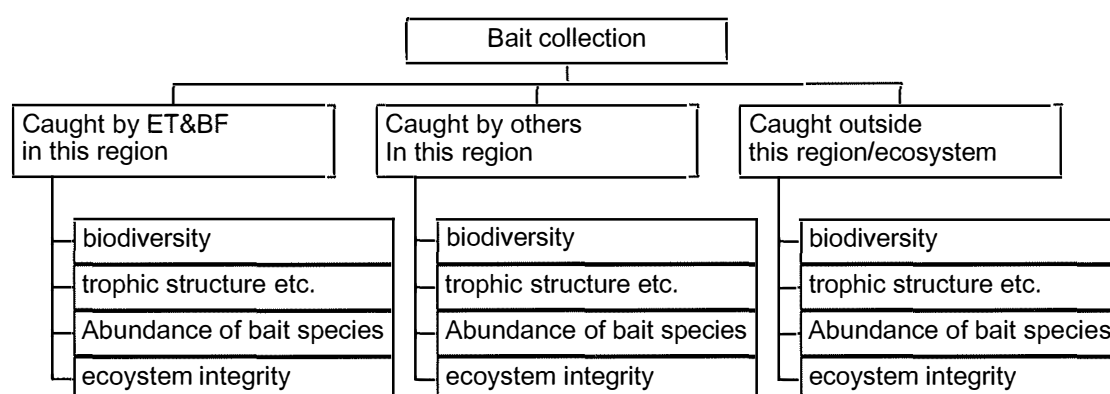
Bait collection

Caught by ET&BF in this region

biodiversity

trophic structure etc.

Abundance of bait species

ecoystem integrity

Caught by others In this region

biodiversity

trophic structure etc.

Abundance of bait species

ecoystem integrity

Caught outside this region/ecosystem

biodiversity

trophic structure etc.

Abundance of bait species

ecoystem integrity